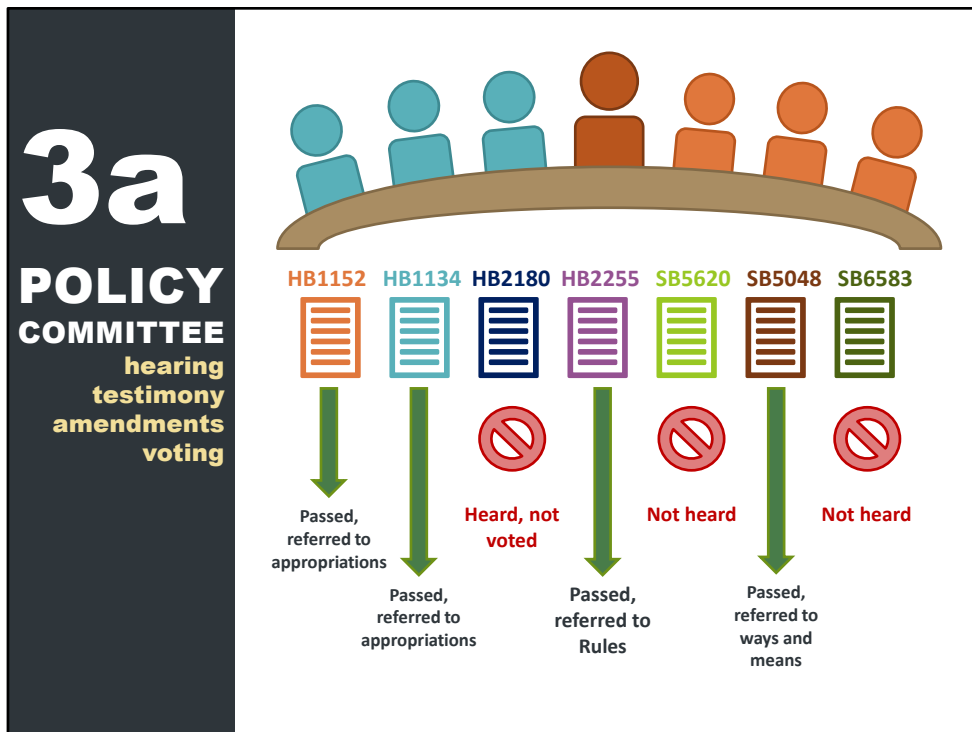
3a

POLICY COMMITTEE

hearing
testimony
amendments
voting

HB1152 HB1134 HB2180 HB2255 SB5620 SB5048 SB6583

Passed, referred to appropriations

Passed, referred to appropriations

Heard, not voted

Passed, referred to Rules

Not heard

Passed, referred to ways and means

Not heard